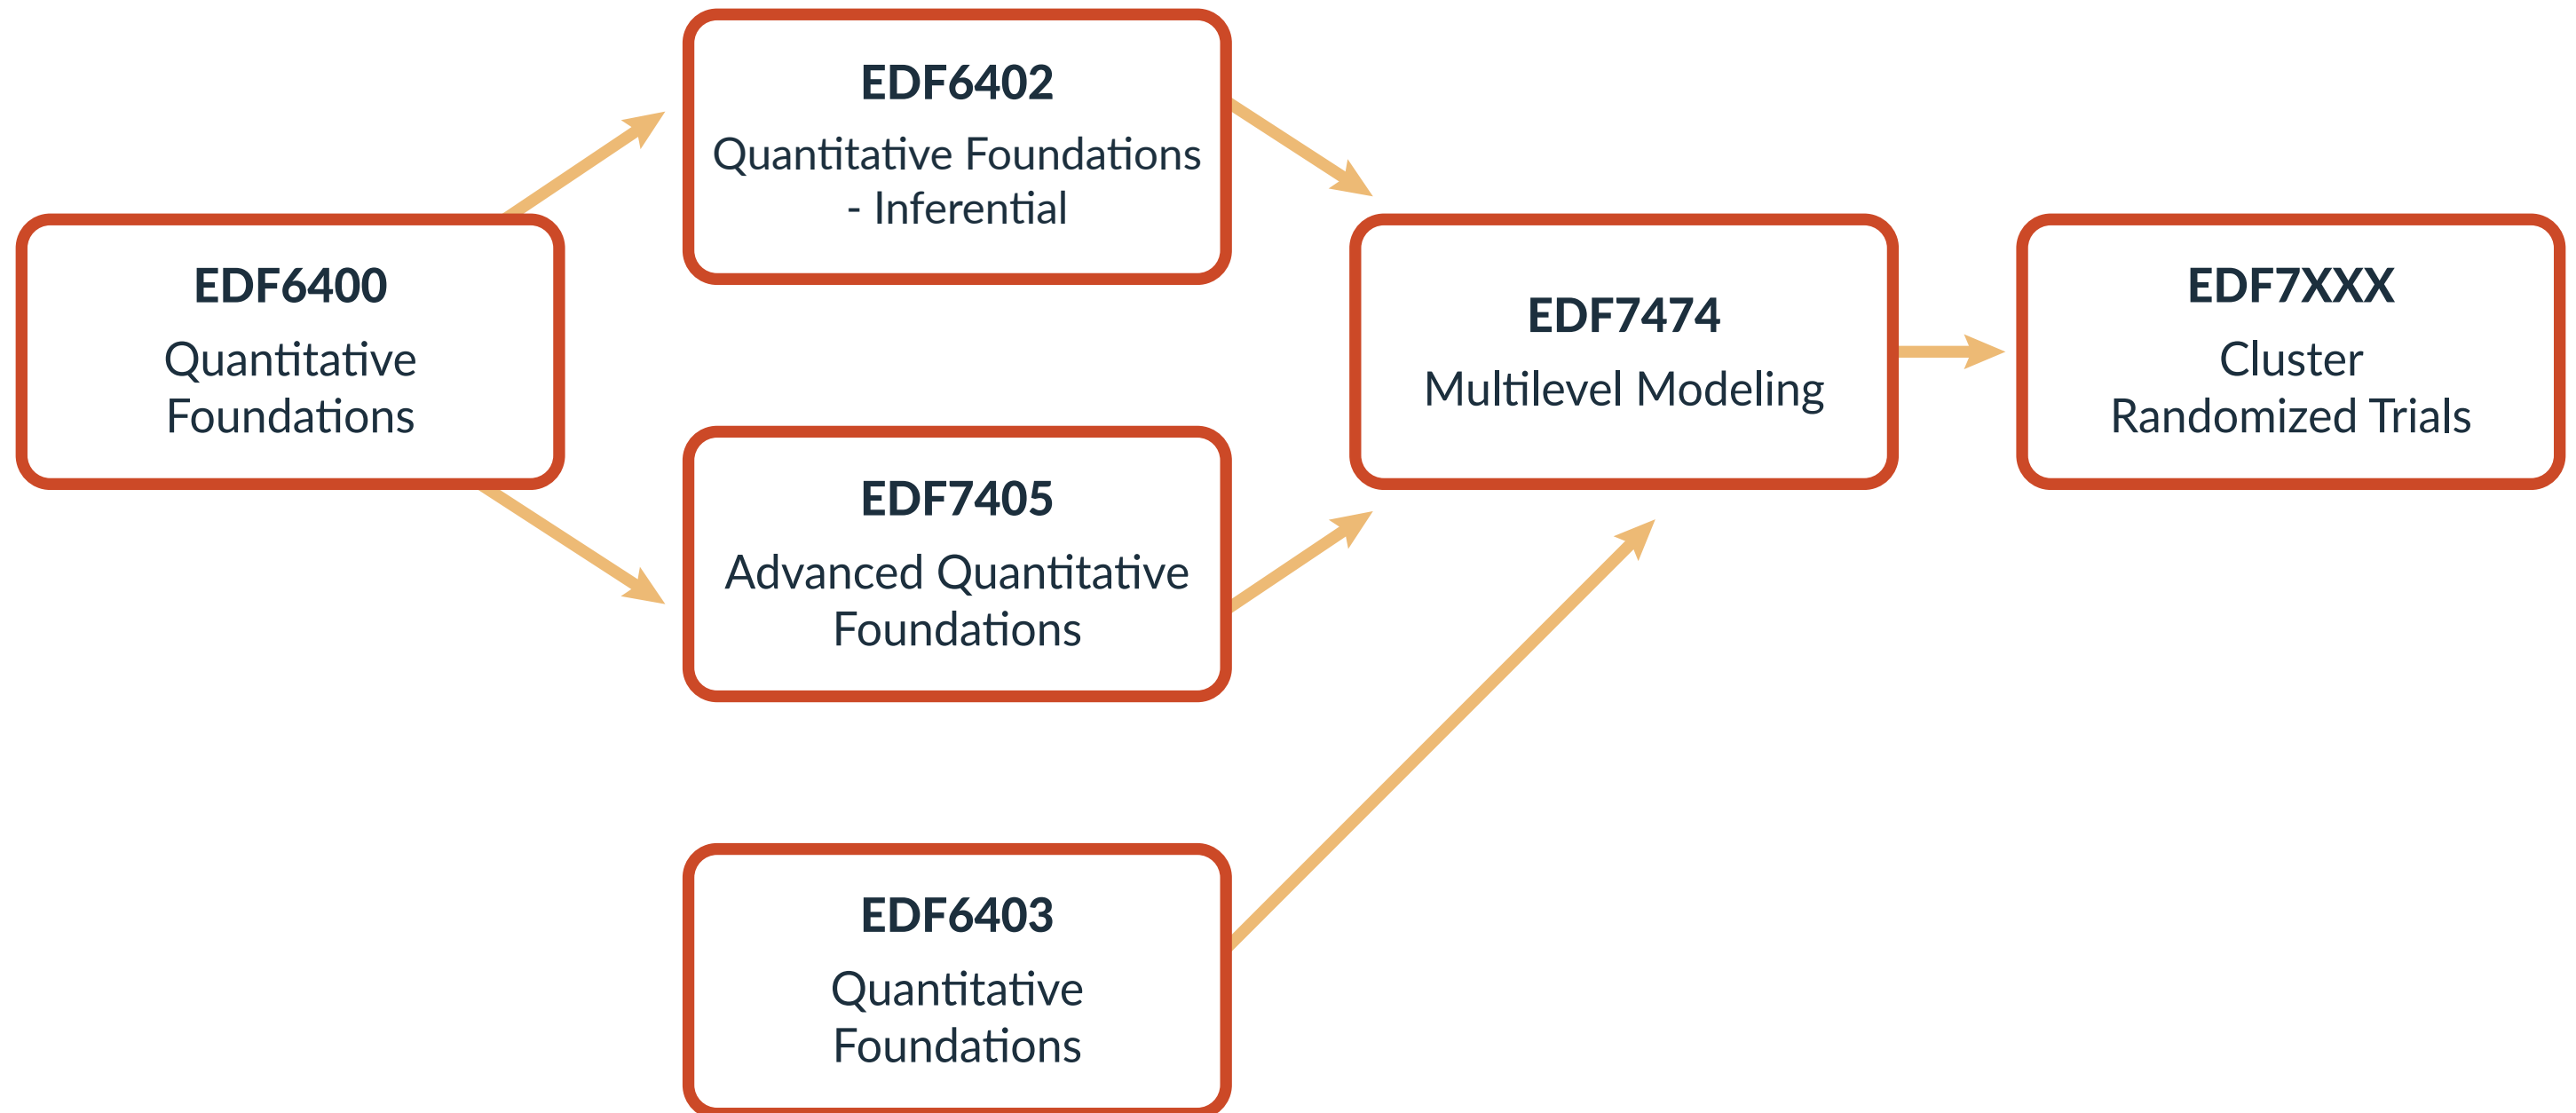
EDF6400
Quantitative Foundations

EDF6402
Quantitative Foundations - Inferential

EDF7405
Advanced Quantitative Foundations

EDF6403
Quantitative Foundations

EDF7474
Multilevel Modeling

EDF7XXX
Cluster Randomized Trials